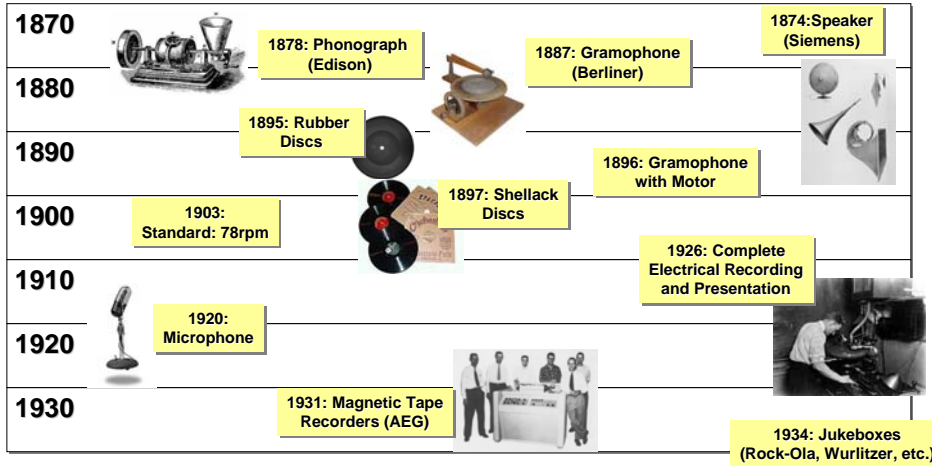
1870

1878: Phonograph (Edison)

1887: Gramophone (Berliner)

1874:Speaker (Siemens)

1880

1895: Rubber Discs

1890

1896: Gramophone with Motor

1897: Shellack Discs

1900

1903: Standard: 78rpm

1926: Complete Electrical Recording and Presentation

1910

1920: Microphone

1920

1931: Magnetic Tape Recorders (AEG)

1930

1934: Jukeboxes (Rock-Ola, Wurlitzer, etc.)